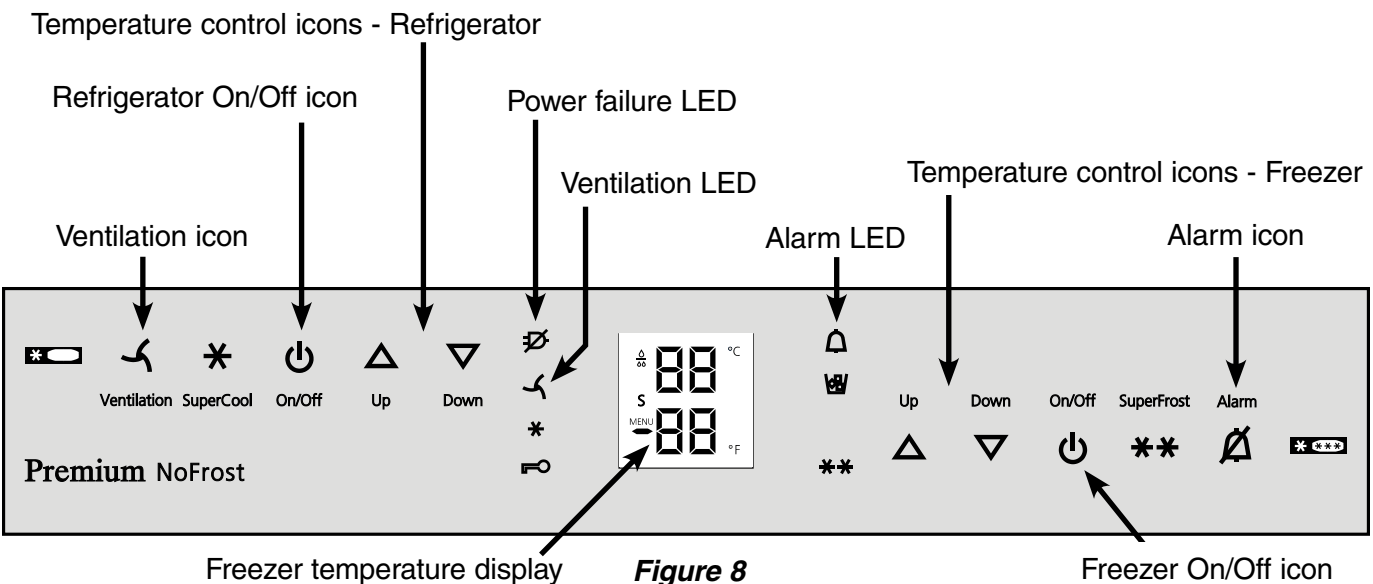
Temperature control icons - Refrigerator

Refrigerator On/Off icon

Power failure LED

Ventilation LED

Temperature control icons - Freezer

Ventilation icon

Alarm LED

Alarm icon

Ventilation SuperCool On/Off Up Down

88 °C
S
MENU 88 °F

Up Down On/Off SuperFrost Alarm

Premium NoFrost

Freezer temperature display

Figure 8

Freezer On/Off icon